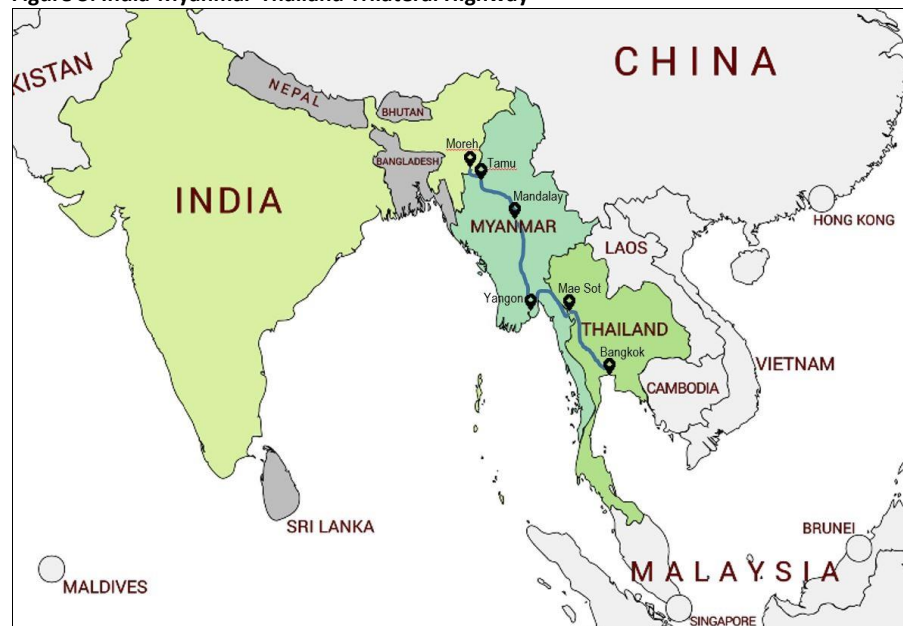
Figure 8: India-Myanmar-Thailand Trilateral Highway

KISTAN
NEPAL
BHUTAN
CHINA
Moreh
Tamu
BANGLADESH
INDIA
Mandalay
MYANMAR
HONG KONG
LAOS
Mae Sot
Yangon
THAILAND
Bangkok
VIETNAM
CAMBODIA
SRI LANKA
BRUNEI
MALDIVES
MALAYSIA
SINGAPORE